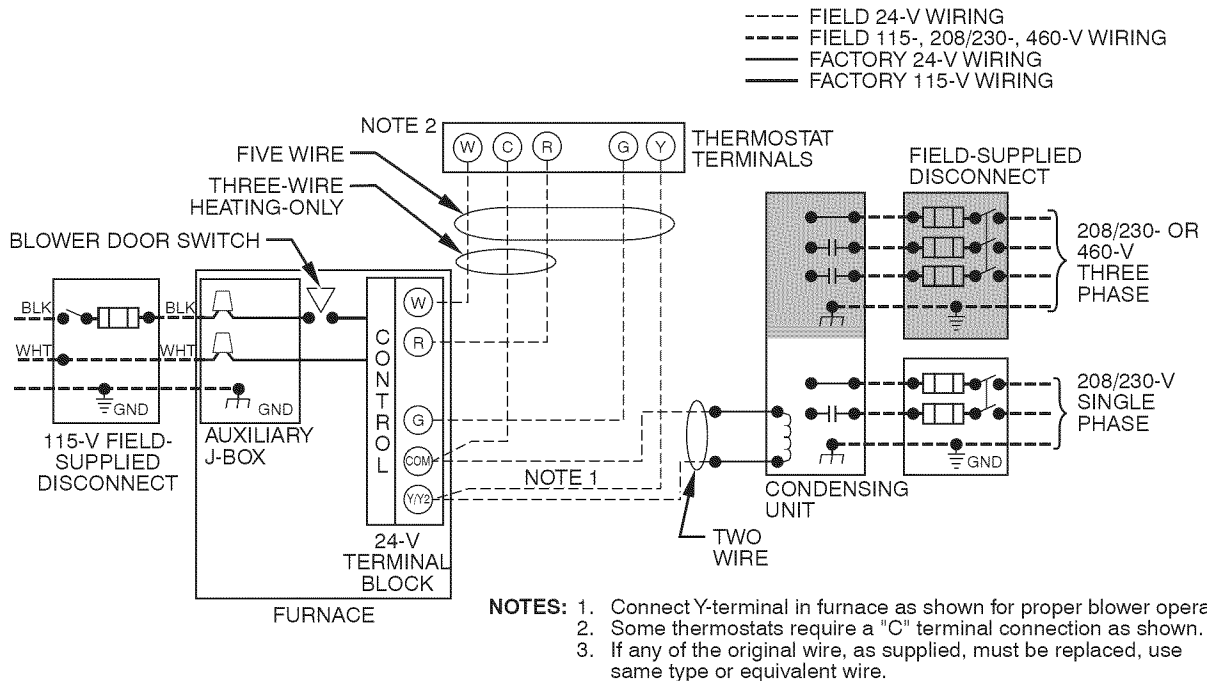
FIELD 24-V WIRING
FIELD 115-, 208/230-, 460-V WIRING
FACTORY 24-V WIRING
FACTORY 115-V WIRING

NOTE 2
W C R G Y
THERMOSTAT TERMINALS

FIVE WIRE
THREE-WIRE HEATING-ONLY
BLOWER DOOR SWITCH

FIELD-SUPPLIED DISCONNECT

208/230- OR 460-V THREE PHASE

BLK
BLK
WHT
WHT
GND
GND

CONTROL
W
R
G
COM
Y/Y2

115-V FIELD-SUPPLIED DISCONNECT
AUXILIARY J-BOX

NOTE 1

208/230-V SINGLE PHASE
GND

CONDENSING UNIT

TWO WIRE

24-V TERMINAL BLOCK

FURNACE

NOTES: 1. Connect Y-terminal in furnace as shown for proper blower opera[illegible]
2. Some thermostats require a "C" terminal connection as shown.
3. If any of the original wire, as supplied, must be replaced, use same type or equivalent wire.